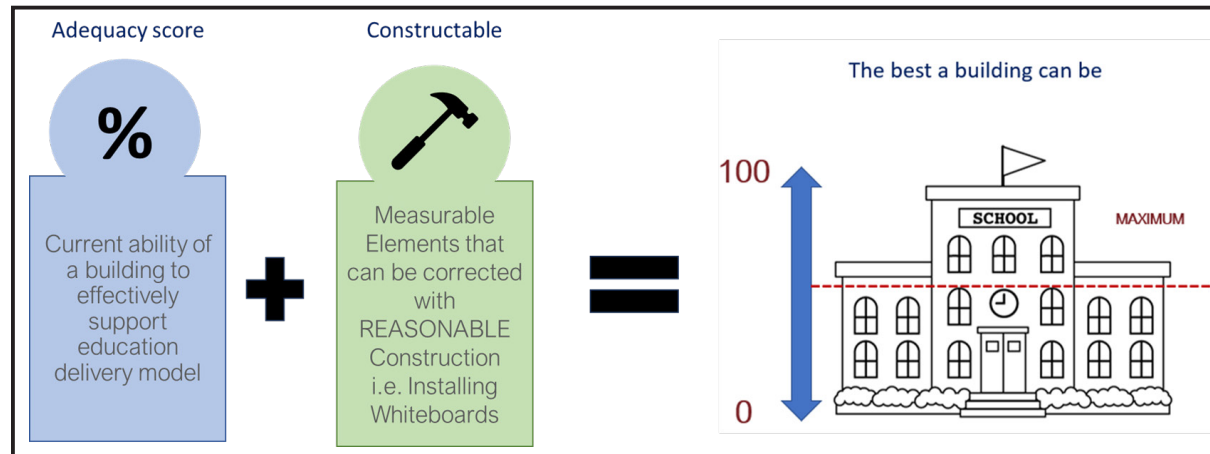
Adequacy score

%

Current ability of a building to effectively support education delivery model

Constructable

Measurable Elements that can be corrected with REASONABLE Construction i.e. Installing Whiteboards

The best a building can be

100

0

SCHOOL

MAXIMUM